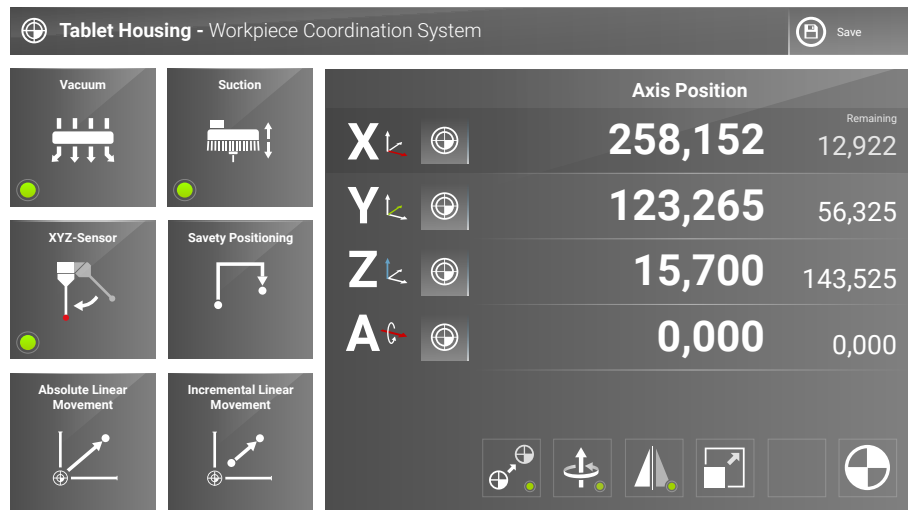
Tablet Housing - Workpiece Coordination System

Save

Vacuum

Suction

XYZ-Sensor

Savety Positioning

Absolute Linear Movement

Incremental Linear Movement

Axis Position

Remaining

X 258,152 12,922

Y 123,265 56,325

Z 15,700 143,525

A 0,000 0,000